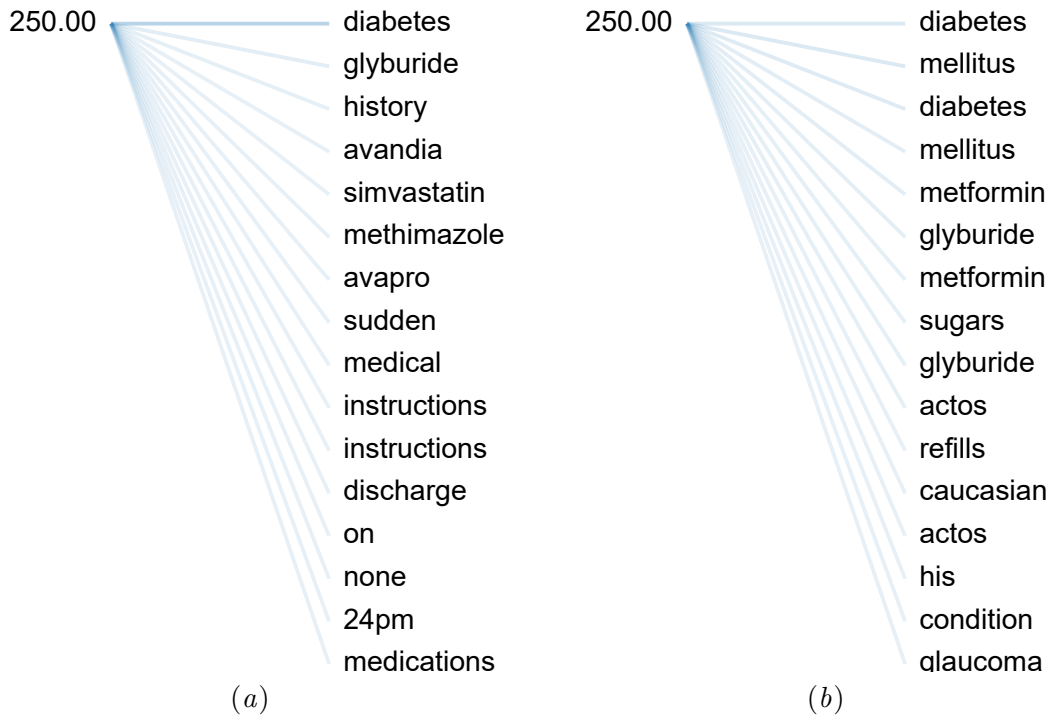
250.00

diabetes
glyburide
history
avandia
simvastatin
methimazole
avapro
sudden
medical
instructions
instructions
discharge
on
none
24pm
medications

$(a)$

250.00

diabetes
mellitus
diabetes
mellitus
metformin
glyburide
metformin
sugars
glyburide
actos
refills
caucasian
actos
his
condition
glaucoma

$(b)$